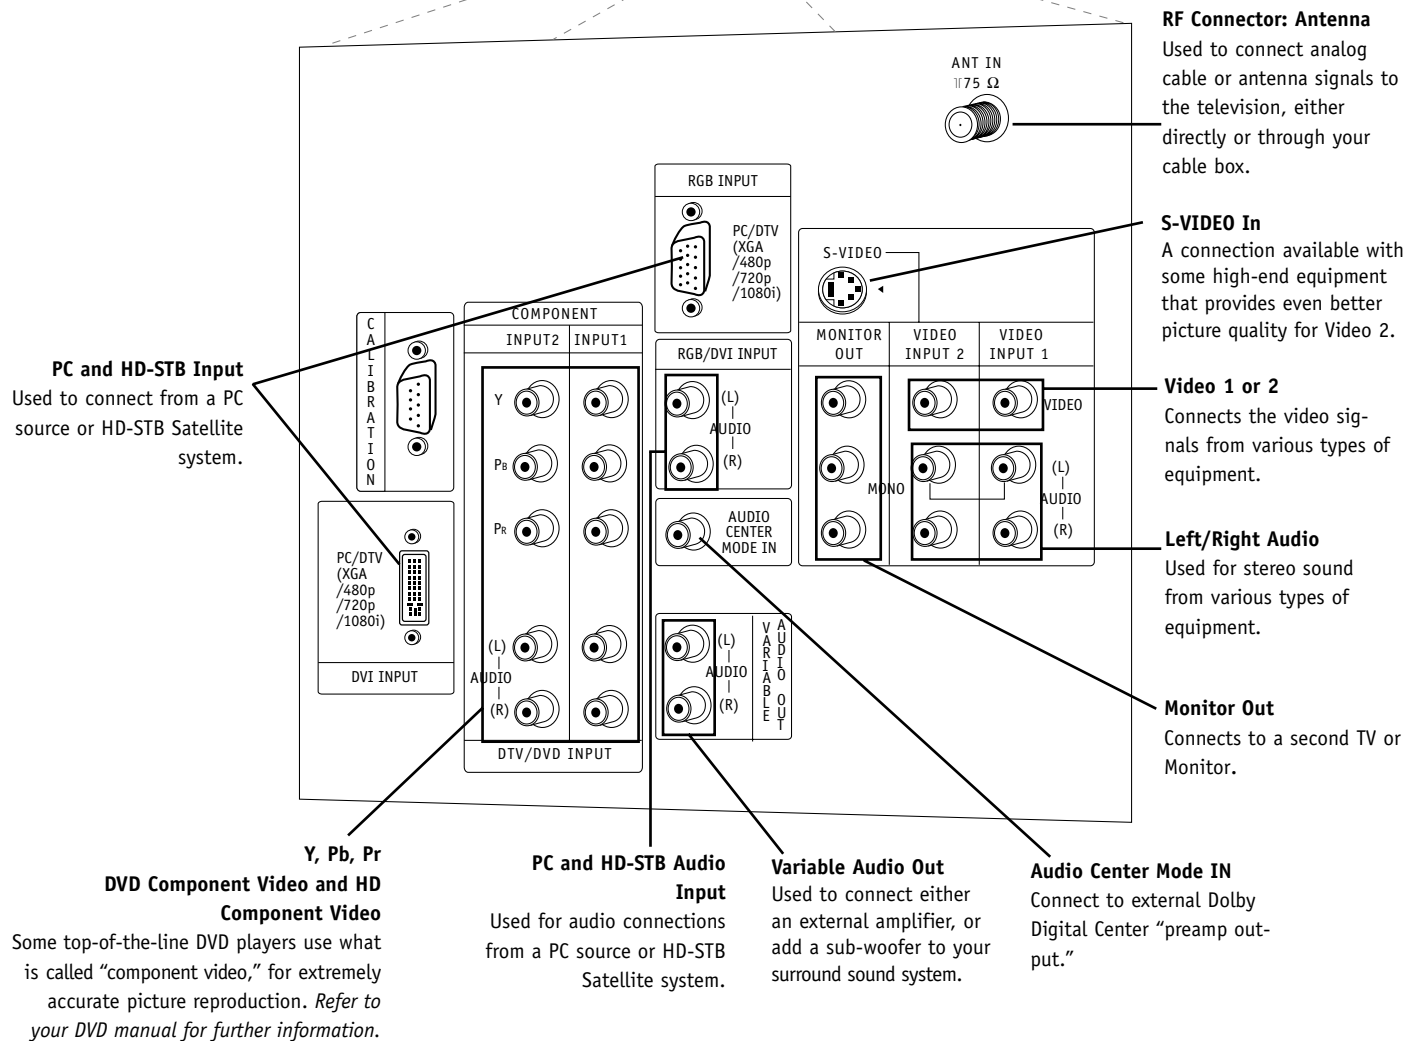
RF Connector: Antenna
Used to connect analog cable or antenna signals to the television, either directly or through your cable box.

ANT IN
75 Ω

RGB INPUT

PC/DTV (XGA /480p /720p /1080i)

S-VIDEO In
A connection available with some high-end equipment that provides even better picture quality for Video 2.

S-VIDEO

MONITOR OUT

VIDEO INPUT 2

VIDEO INPUT 1

COMPONENT

INPUT2

INPUT1

RGB/DVI INPUT

CALIBRATION

PC and HD-STB Input
Used to connect from a PC source or HD-STB Satellite system.

Y

PB

PR

(L)
|
AUDIO
|
(R)

Video 1 or 2
Connects the video signals from various types of equipment.

VIDEO

MONO

(L)
|
AUDIO
|
(R)

AUDIO CENTER MODE IN

PC/DTV (XGA /480p /720p /1080i)

DVI INPUT

Left/Right Audio
Used for stereo sound from various types of equipment.

(L)
|
AUDIO
|
(R)

(L)
|
AUDIO
|
(R)

VARIABLE AUDIO OUT

DTV/DVD INPUT

Monitor Out
Connects to a second TV or Monitor.

Y, Pb, Pr
DVD Component Video and HD Component Video
Some top-of-the-line DVD players use what is called "component video," for extremely accurate picture reproduction. Refer to your DVD manual for further information.

PC and HD-STB Audio Input
Used for audio connections from a PC source or HD-STB Satellite system.

Variable Audio Out
Used to connect either an external amplifier, or add a sub-woofer to your surround sound system.

Audio Center Mode IN
Connect to external Dolby Digital Center "preamp output."